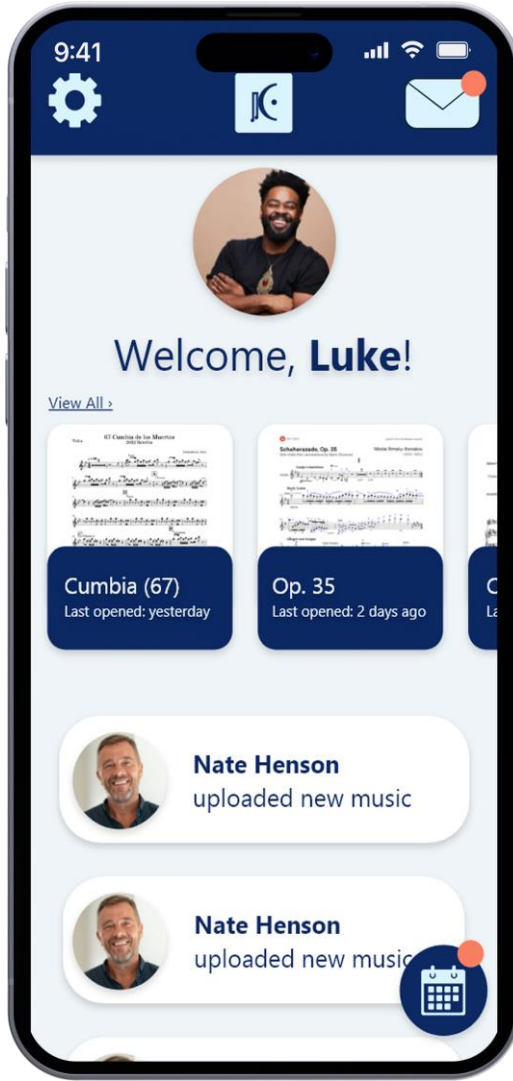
9:41

Welcome, **Luke**!

View All ›

67 Cumbia de los Muertos

Viola

Cumbia (67)
Last opened: yesterday

Scheherazade, Op. 35

Nikolai Rimsky-Korsakov

Op. 35
Last opened: 2 days ago

C
La

**Nate Henson**
uploaded new music

**Nate Henson**
uploaded new music